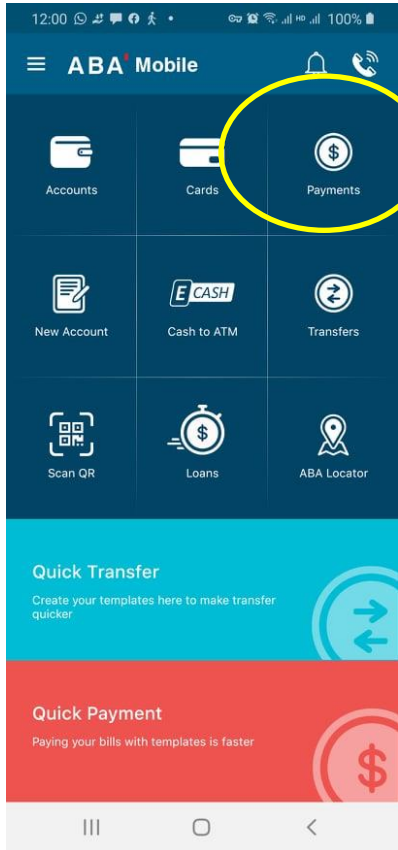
12:00 100%

ABA Mobile

Accounts

Cards

Payments

New Account

E CASH

Cash to ATM

Transfers

Scan QR

Loans

ABA Locator

Quick Transfer

Create your templates here to make transfer quicker

Quick Payment

Paying your bills with templates is faster